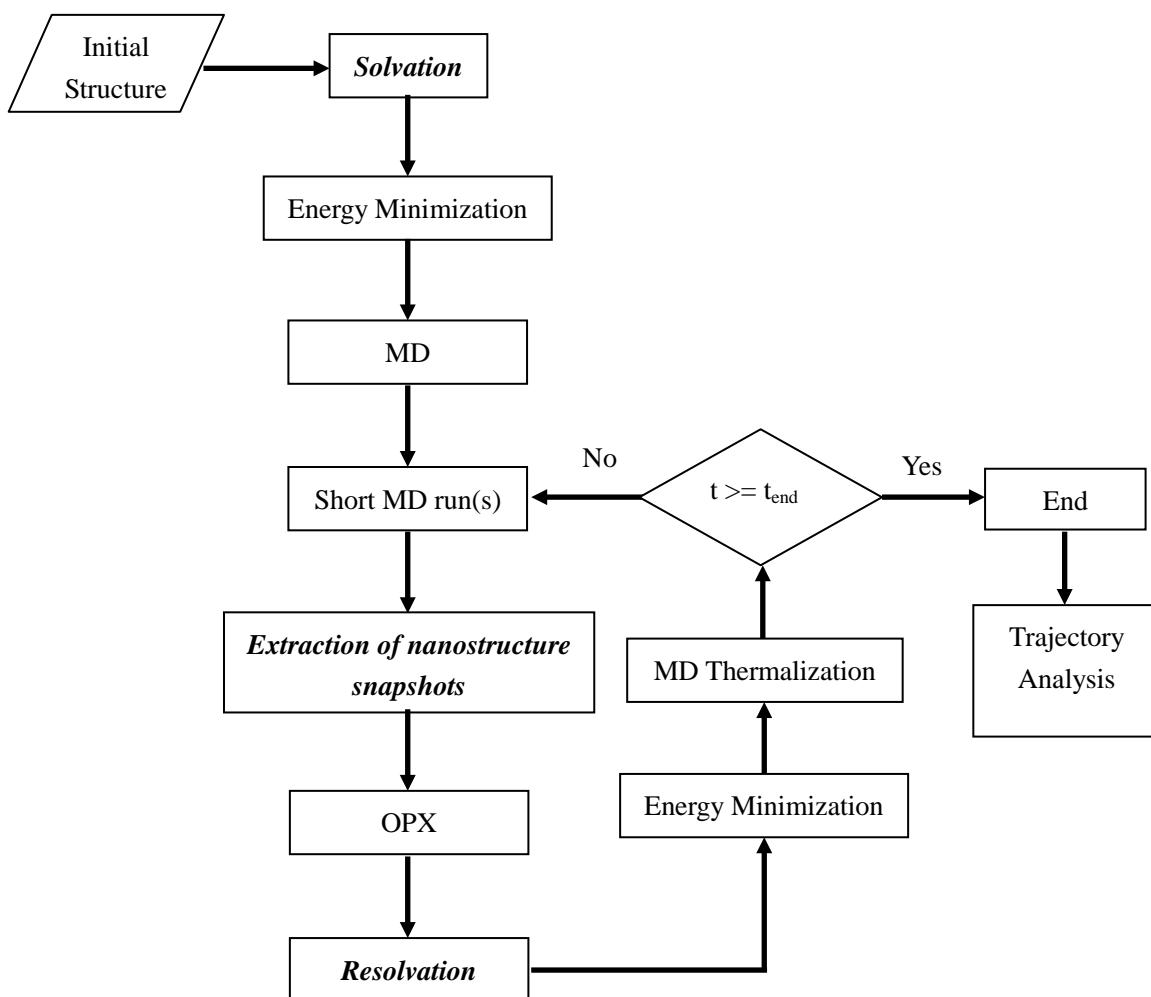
Initial Structure

Solvation

Energy Minimization

MD

Short MD run(s)

No

$t >= t_{end}$

Yes

End

Trajectory Analysis

Extraction of nanostructure snapshots

MD Thermalization

Energy Minimization

OPX

Resolvation